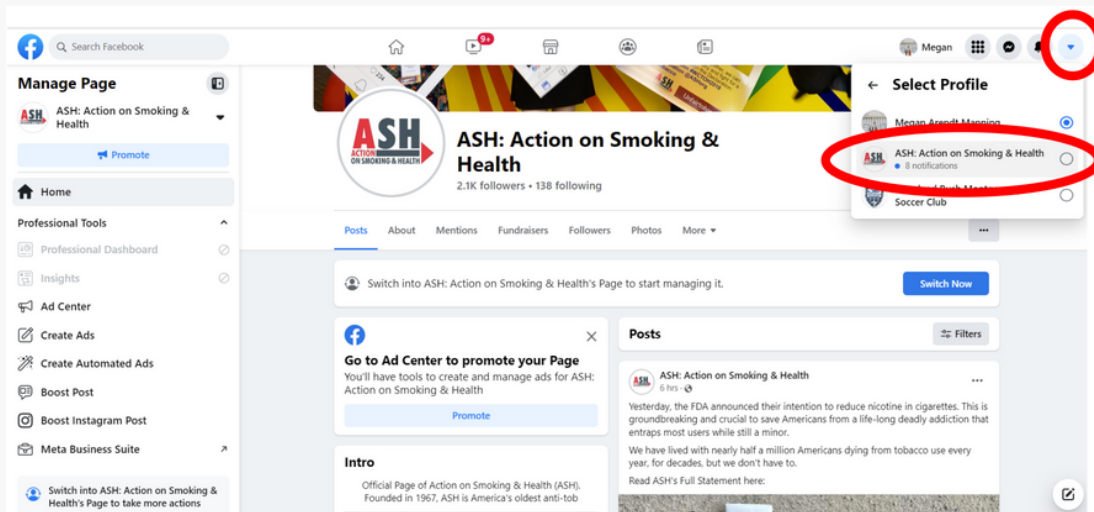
Search Facebook

9+

Megan

Manage Page

ASH: Action on Smoking & Health

Promote

Home

Professional Tools

Professional Dashboard

Insights

Ad Center

Create Ads

Create Automated Ads

Boost Post

Boost Instagram Post

Meta Business Suite

Switch into ASH: Action on Smoking & Health's Page to take more actions

ASH ACTION ON SMOKING & HEALTH

ASH: Action on Smoking & Health

2.1K followers • 138 following

Posts About Mentions Fundraisers Followers Photos More

Switch into ASH: Action on Smoking & Health's Page to start managing it.

Switch Now

Go to Ad Center to promote your Page

You'll have tools to create and manage ads for ASH: Action on Smoking & Health

Promote

Intro

Official Page of Action on Smoking & Health (ASH). Founded in 1967, ASH is America's oldest anti-tob

Posts

Filters

ASH: Action on Smoking & Health

6 hrs

Yesterday, the FDA announced their intention to reduce nicotine in cigarettes. This is groundbreaking and crucial to save Americans from a life-long deadly addiction that entraps most users while still a minor.

We have lived with nearly half a million Americans dying from tobacco use every year, for decades, but we don't have to.

Read ASH's Full Statement here:

Select Profile

Megan Arendt Manning

ASH: Action on Smoking & Health

8 notifications

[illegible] Soccer Club